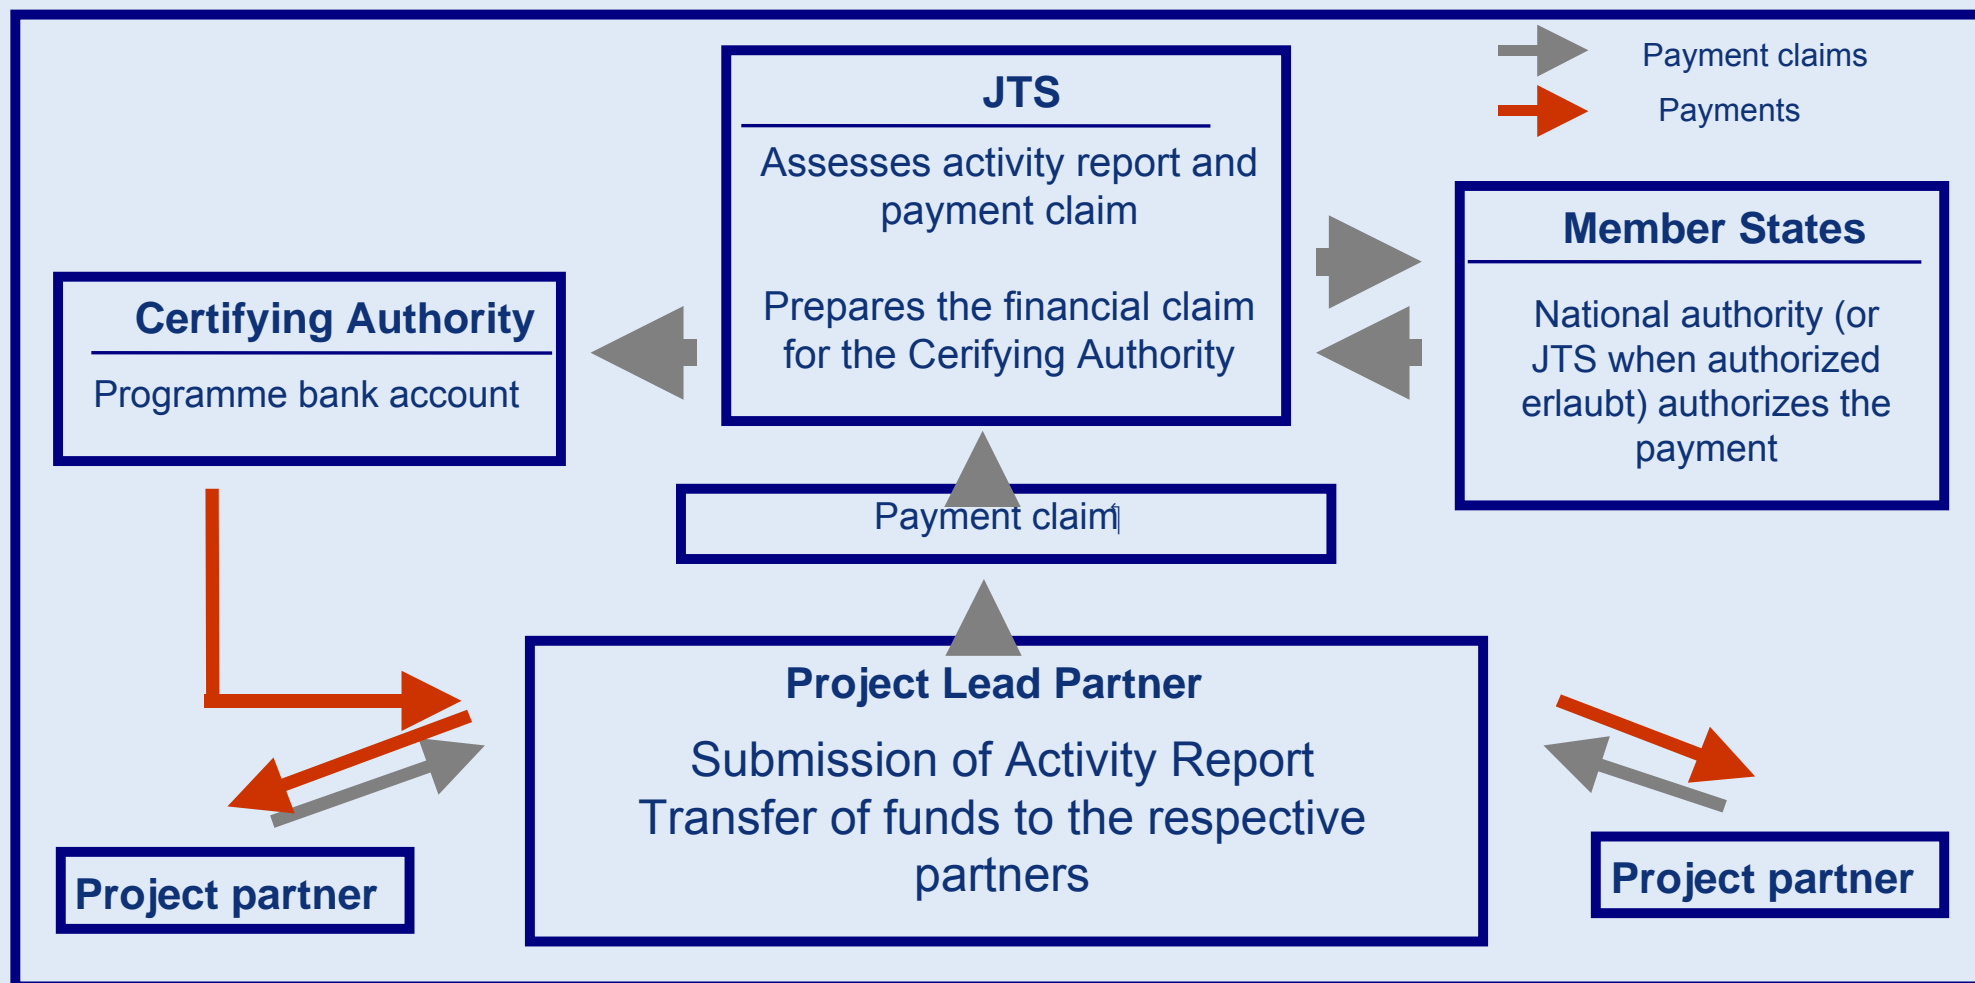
Payment claims

Payments

JTS

Assesses activity report and payment claim

Prepares the financial claim for the Cerifying Authority

Member States

National authority (or JTS when authorized erlaubt) authorizes the payment

Certifying Authority

Programme bank account

Payment claim

Project Lead Partner

Submission of Activity Report
Transfer of funds to the respective partners

Project partner

Project partner